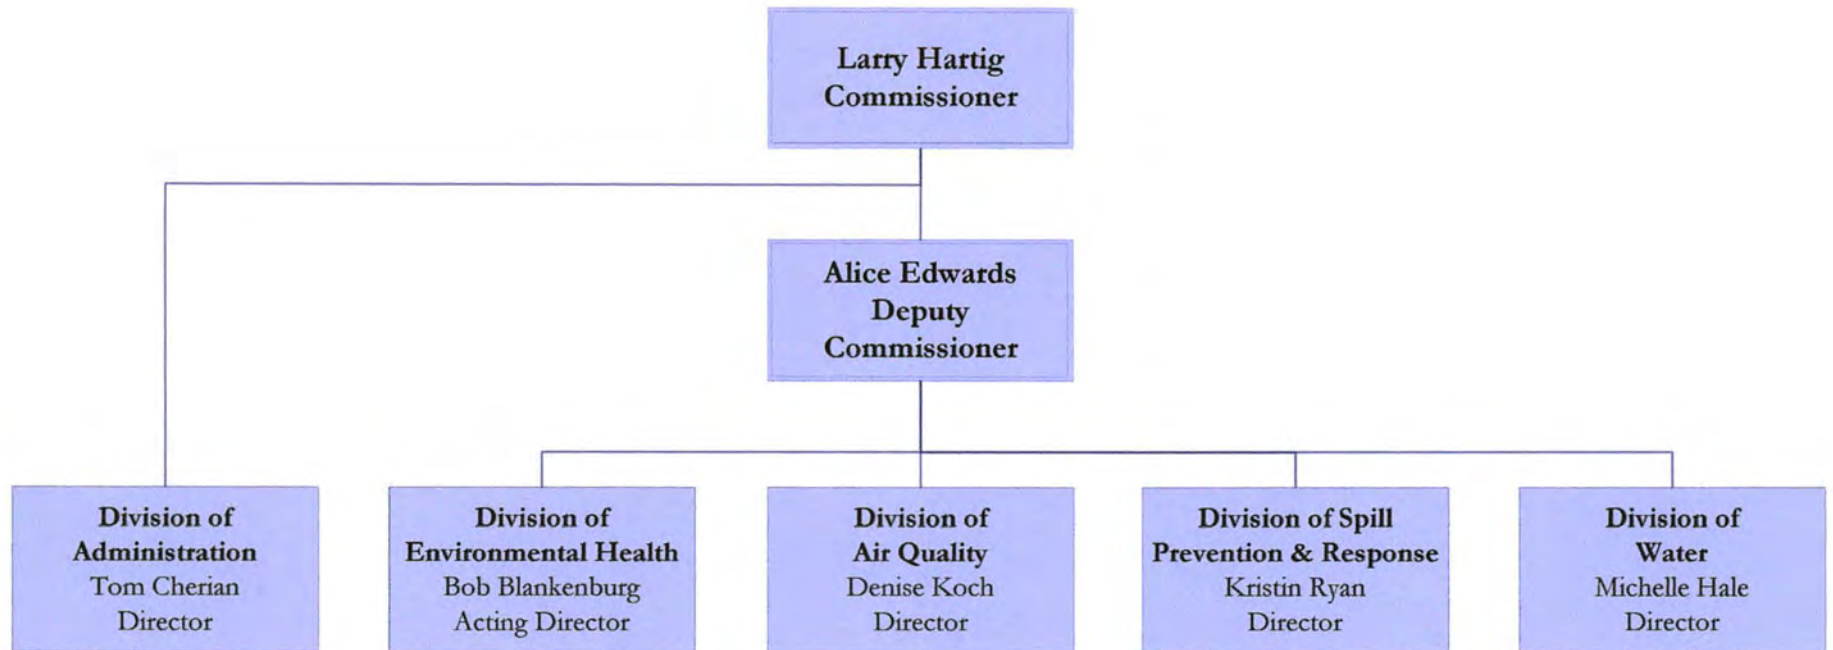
Larry Hartig
Commissioner

Alice Edwards
Deputy
Commissioner

Division of
Administration
Tom Cherian
Director

Division of
Environmental Health
Bob Blankenburg
Acting Director

Division of
Air Quality
Denise Koch
Director

Division of Spill
Prevention & Response
Kristin Ryan
Director

Division of
Water
Michelle Hale
Director